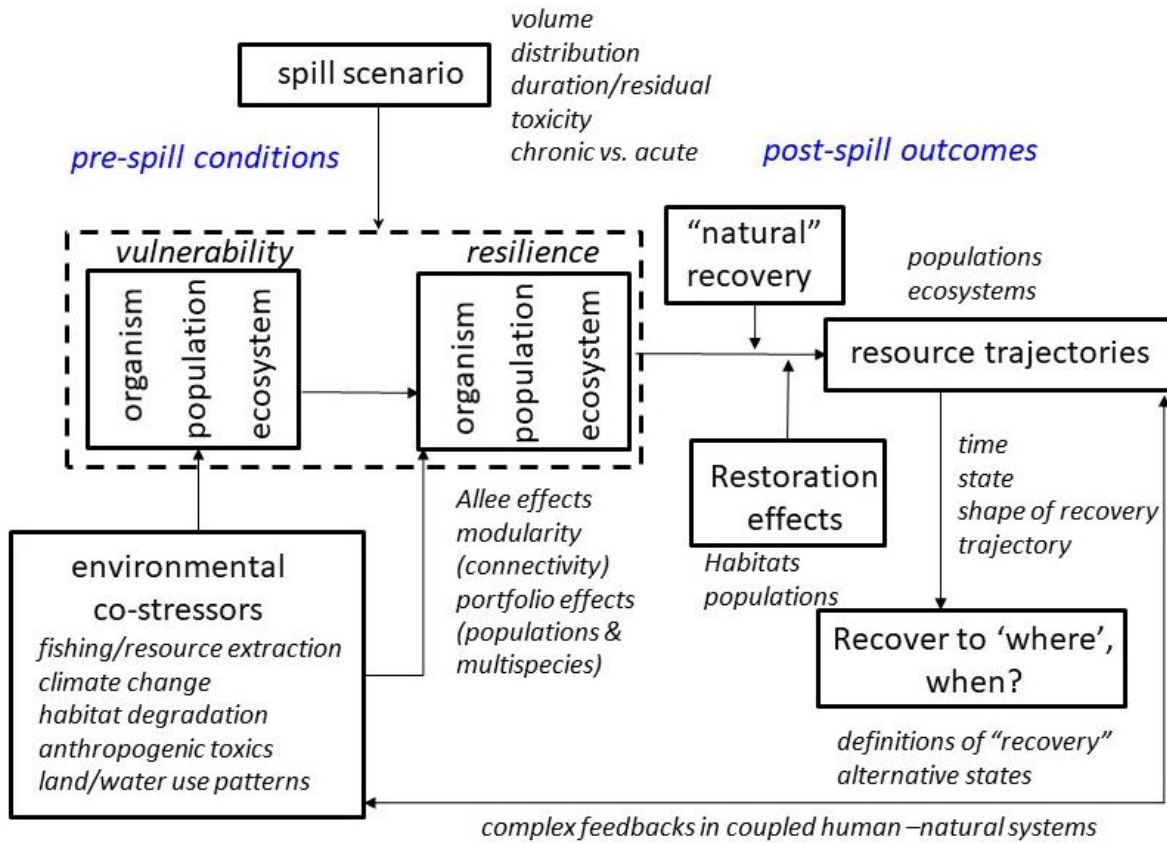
spill scenario

volume
distribution
duration/residual
toxicity
chronic vs. acute

pre-spill conditions

post-spill outcomes

vulnerability

organism
population
ecosystem

resilience

organism
population
ecosystem

"natural" recovery

populations
ecosystems

resource trajectories

Restoration effects

Habitats
populations

time
state
shape of recovery
trajectory

Allee effects
modularity
(connectivity)
portfolio effects
(populations & multispecies)

environmental co-stressors
fishing/resource extraction
climate change
habitat degradation
anthropogenic toxics
land/water use patterns

Recover to 'where', when?

definitions of "recovery"
alternative states

complex feedbacks in coupled human –natural systems